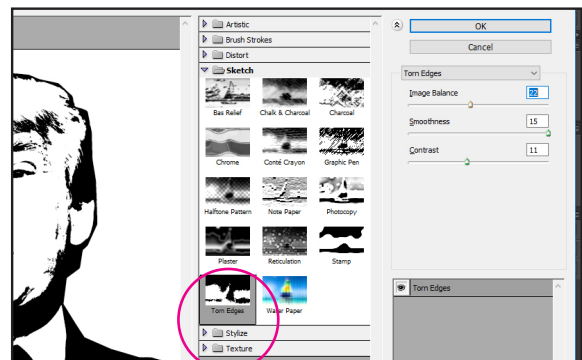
Artistic
Brush Strokes
Distort
Sketch
Bas Relief
Chalk & Charcoal
Charcoal
Chrome
Conté Crayon
Graphic Pen
Halftone Pattern
Note Paper
Photocopy
Plaster
Reticulation
Stamp
Torn Edges
Water Paper
Stylize
Texture

OK
Cancel
Torn Edges
Image Balance 22
Smoothness 15
Contrast 11

Torn Edges